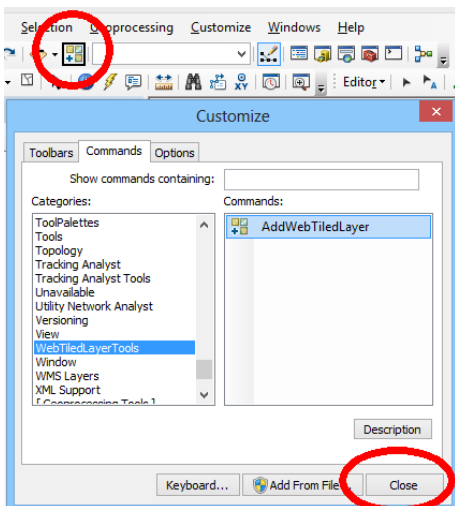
Selection Geoprocessing Customize Windows Help

Editor▾

Customize

Toolbars Commands Options

Show commands containing:

Categories:

ToolPalettes
Tools
Topology
Tracking Analyst
Tracking Analyst Tools
Unavailable
Utility Network Analyst
Versioning
View
WebTiledLayerTools
Window
WMS Layers
XML Support
[ Geoprocessing Tools ]

Commands:

AddWebTiledLayer

Description

Keyboard...

Add From File

Close